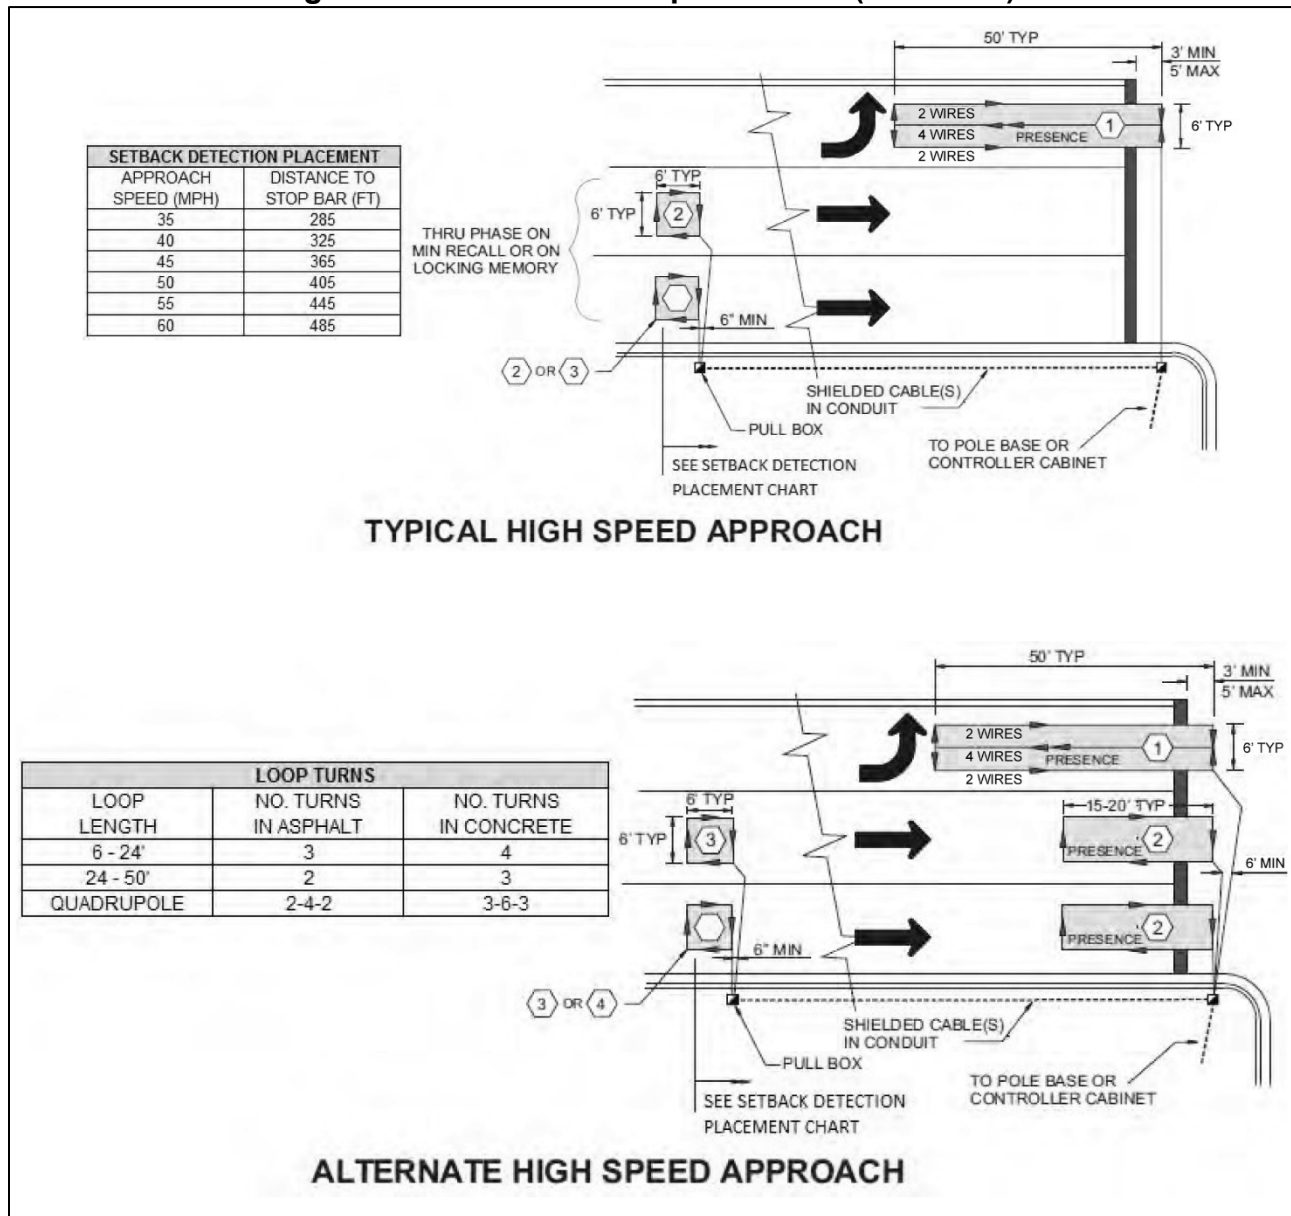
50' TYP

3' MIN
5' MAX

2 WIRES
4 WIRES
PRESENCE
1
2 WIRES

6' TYP

| SETBACK DETECTION PLACEMENT | |
|---|---|
| APPROACH SPEED (MPH) | DISTANCE TO STOP BAR (FT) |
| 35 | 285 |
| 40 | 325 |
| 45 | 365 |
| 50 | 405 |
| 55 | 445 |
| 60 | 485 |

6' TYP
6' TYP
2

THRU PHASE ON MIN RECALL OR ON LOCKING MEMORY

6" MIN

2 OR 3

SHIELDED CABLE(S) IN CONDUIT

PULL BOX

TO POLE BASE OR CONTROLLER CABINET

SEE SETBACK DETECTION PLACEMENT CHART

TYPICAL HIGH SPEED APPROACH

50' TYP

3' MIN
5' MAX

2 WIRES
4 WIRES
PRESENCE
1
2 WIRES

6' TYP

| LOOP TURNS | | |
|---|---|---|
| LOOP LENGTH | NO. TURNS IN ASPHALT | NO. TURNS IN CONCRETE |
| 6 - 24' | 3 | 4 |
| 24 - 50' | 2 | 3 |
| QUADRUPOLE | 2-4-2 | 3-6-3 |

6' TYP
6' TYP
3

15-20' TYP
PRESENCE
2
6' MIN

PRESENCE
2

6" MIN

3 OR 4

SHIELDED CABLE(S) IN CONDUIT

PULL BOX

TO POLE BASE OR CONTROLLER CABINET

SEE SETBACK DETECTION PLACEMENT CHART

ALTERNATE HIGH SPEED APPROACH